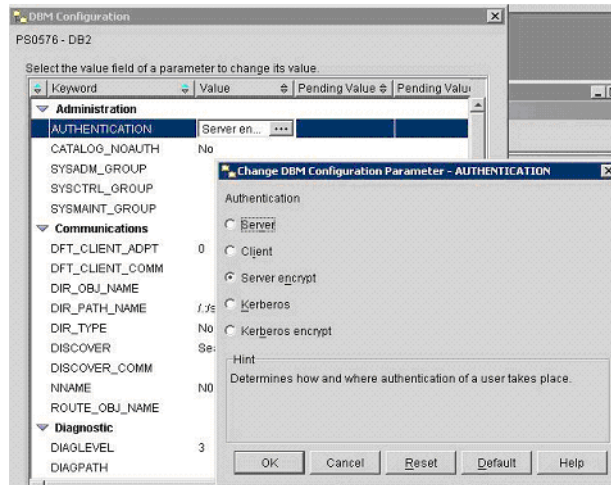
DBM Configuration

PS0576 - DB2

Select the value field of a parameter to change its value.

| Keyword | Value | Pending Value | Pending Valu |
|---|---|---|---|
| Administration | | | |
| AUTHENTICATION | Server en... | | |
| CATALOG_NOAUTH | No | | |
| SYSADM_GROUP | | | |
| SYSCTRL_GROUP | | | |
| SYSMAINT_GROUP | | | |
| Communications | | | |
| DFT_CLIENT_ADPT | 0 | | |
| DFT_CLIENT_COMM | | | |
| DIR_OBJ_NAME | | | |
| DIR_PATH_NAME | /.:/s | | |
| DIR_TYPE | No | | |
| DISCOVER | Se | | |
| DISCOVER_COMM | | | |
| NNAME | N0 | | |
| ROUTE_OBJ_NAME | | | |
| Diagnostic | | | |
| DIAGLEVEL | 3 | | |
| DIAGPATH | | | |

Change DBM Configuration Parameter - AUTHENTICATION

Authentication

Server

Client

Server encrypt

Kerberos

Kerberos encrypt

Hint

Determines how and where authentication of a user takes place.

OK Cancel Reset Default Help